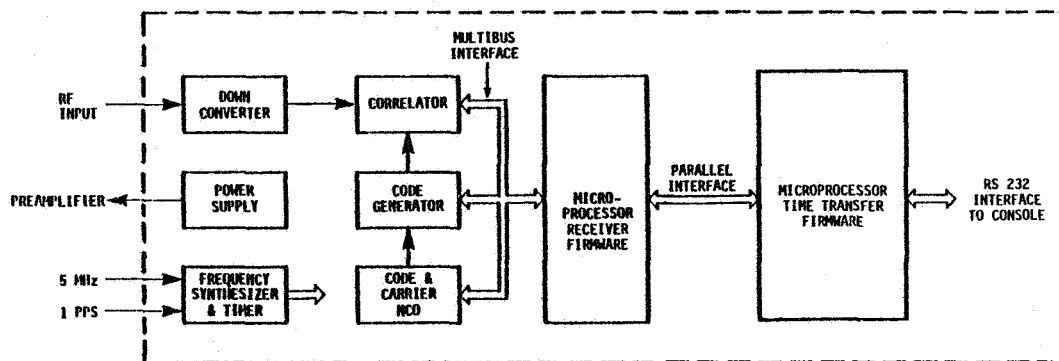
MULTIBUS INTERFACE

RF INPUT

DOWN CONVERTER

CORRELATOR

POWER SUPPLY

PREAMPLIFIER

CODE GENERATOR

5 MHz

1 PPS

FREQUENCY SYNTHESIZER & TIMER

CODE & CARRIER NCO

MICRO-PROCESSOR RECEIVER FIRMWARE

PARALLEL INTERFACE

MICROPROCESSOR TIME TRANSFER FIRMWARE

RS 232 INTERFACE TO CONSOLE